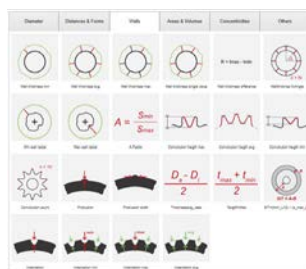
| Diameter | Distances & Forms | Walls | Areas & Volumes | Concentricities | Others |
|---|---|---|---|---|---|

$A = \frac{S_{min}}{S_{max}}$

$R = Imax - Imin$

$\frac{D_o - D_i}{2}$

$\frac{t_{max} + t_{min}}{2}$

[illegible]